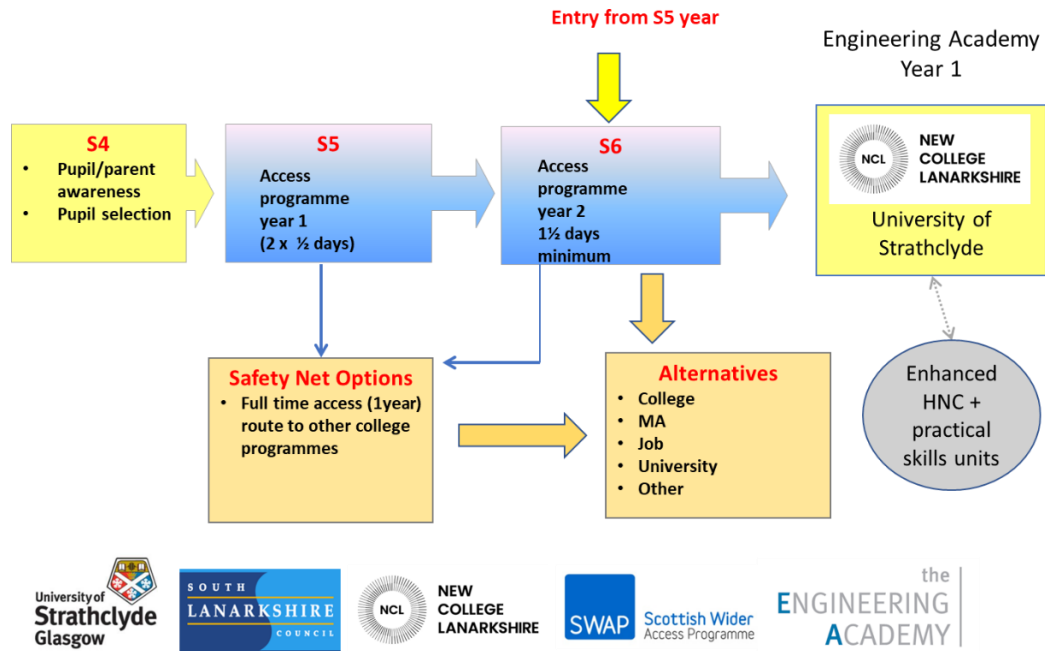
Entry from S5 year

Engineering Academy Year 1

S4
- Pupil/parent awareness
- Pupil selection

S5
Access programme year 1 (2 x ½ days)

S6
Access programme year 2 1½ days minimum

NCL NEW COLLEGE LANARKSHIRE
University of Strathclyde

Safety Net Options
- Full time access (1year) route to other college programmes

Alternatives
- College
- MA
- Job
- University
- Other

Enhanced HNC + practical skills units

University of Strathclyde Glasgow

SOUTH LANARKSHIRE COUNCIL

NCL NEW COLLEGE LANARKSHIRE

SWAP Scottish Wider Access Programme

the ENGINEERING ACADEMY